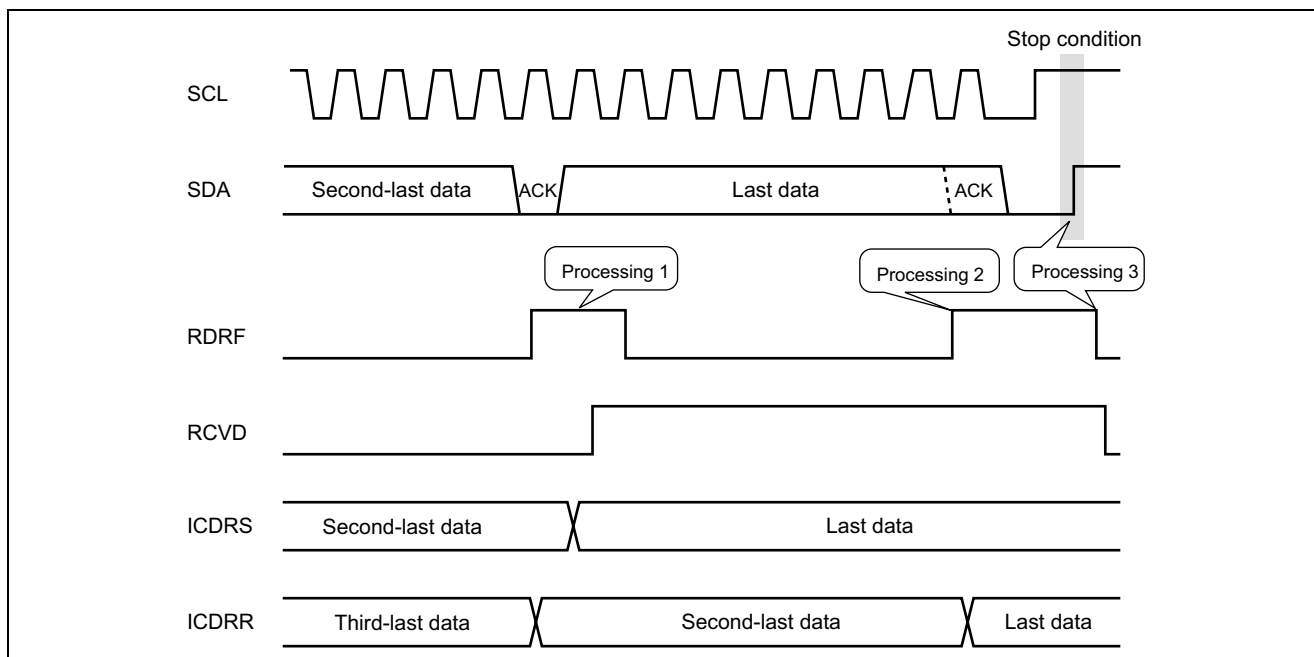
Stop condition

SCL

SDA

Second-last data

ACK

Last data

ACK

Processing 1

Processing 2

Processing 3

RDRF

RCVD

ICDRS

Second-last data

Last data

ICDRR

Third-last data

Second-last data

Last data